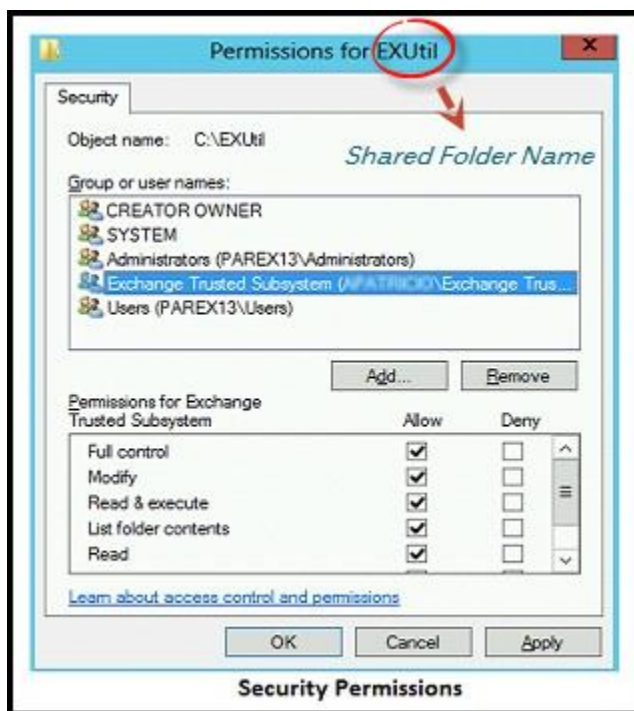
Permissions for EXUtil

Security

Object name: C:\EXUtil

Shared Folder Name

Group or user names:

CREATOR OWNER
SYSTEM
Administrators (PAREX13\Administrators)
Exchange Trusted Subsystem ([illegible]\Exchange Trus...
Users (PAREX13\Users)

Add... Remove

Permissions for Exchange Trusted Subsystem

| | Allow | Deny |
|---|---|---|
| Full control | ✓ | |
| Modify | ✓ | |
| Read & execute | ✓ | |
| List folder contents | ✓ | |
| Read | ✓ | |

Learn about access control and permissions

OK Cancel Apply

Security Permissions